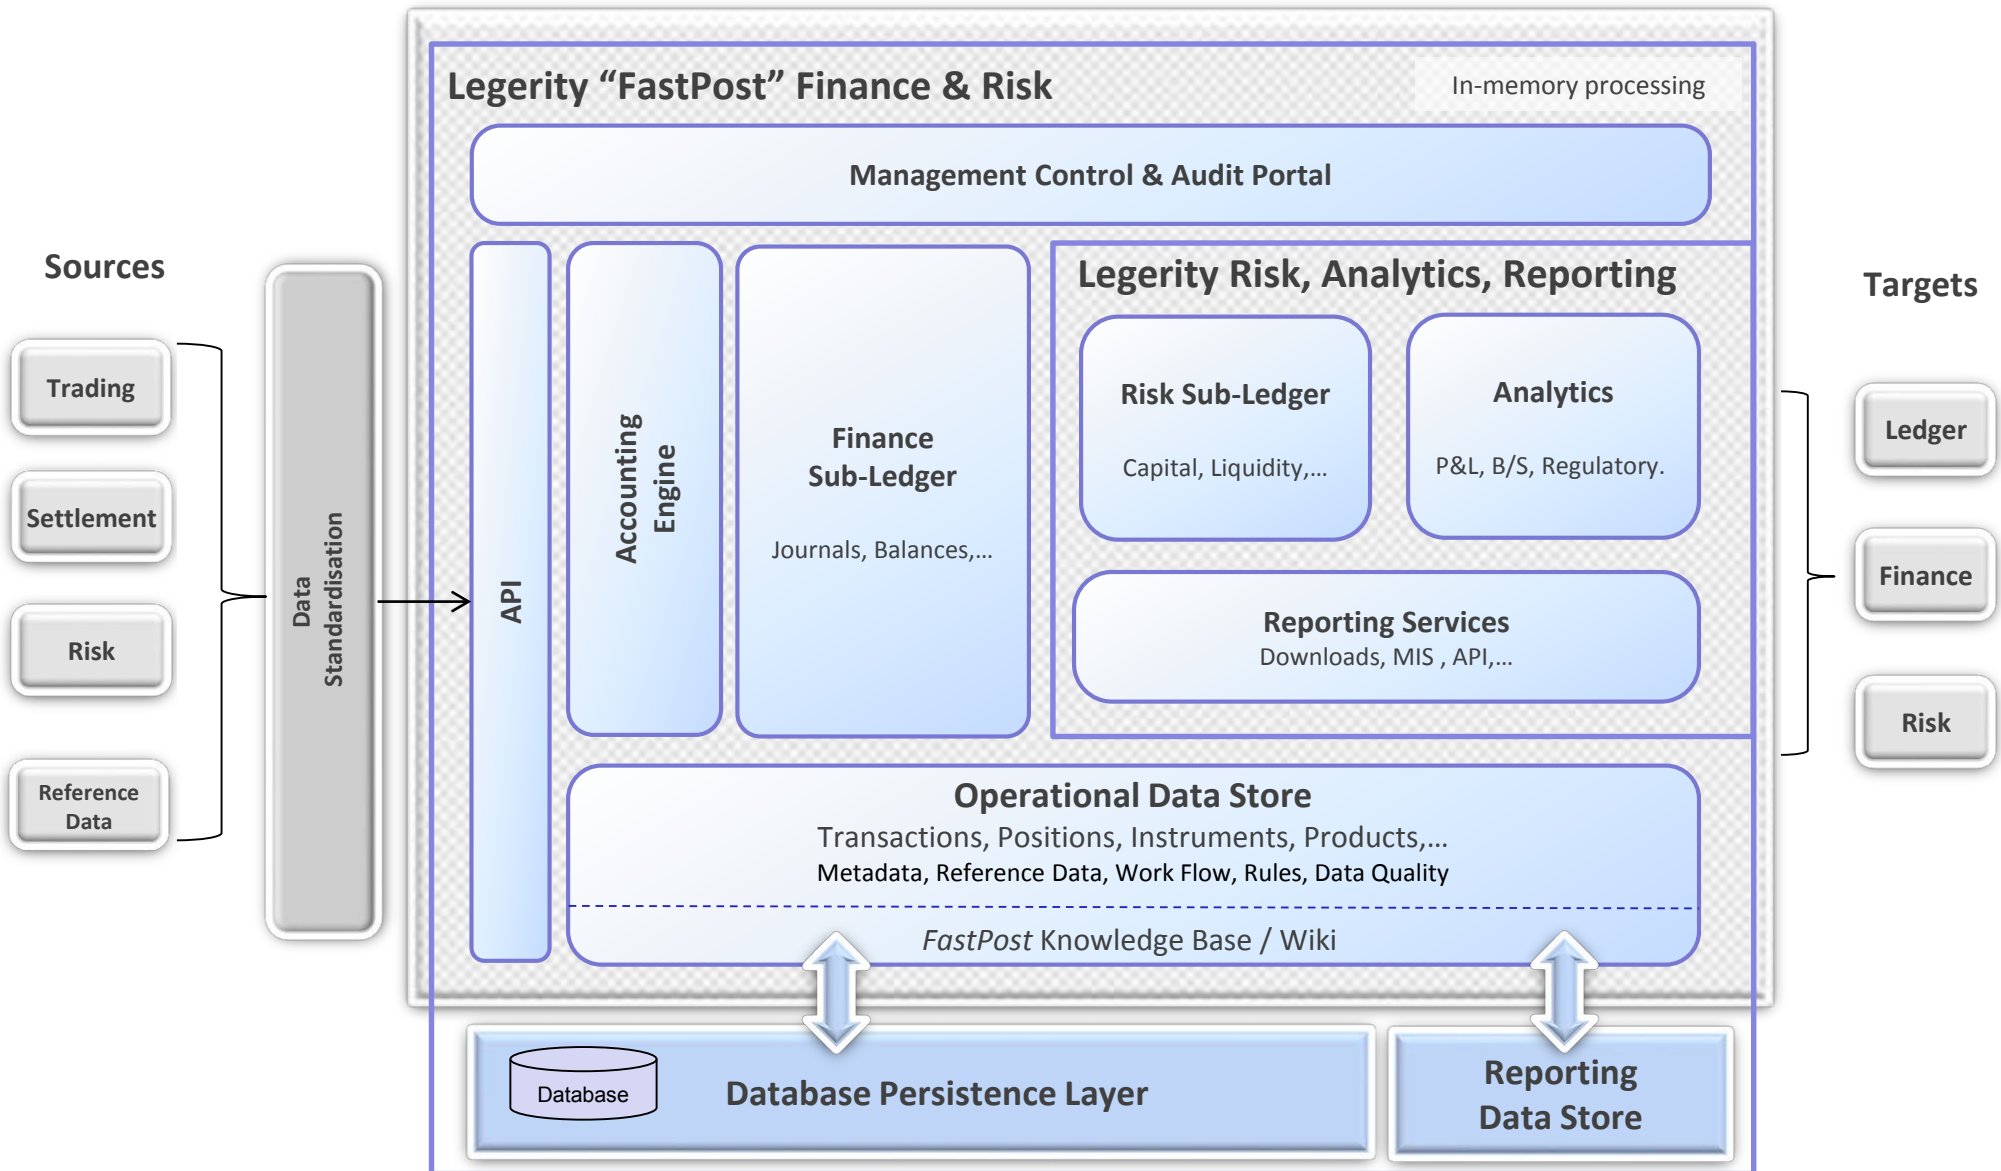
Legerity "FastPost" Finance & Risk

In-memory processing

Management Control & Audit Portal

Sources

Trading

Settlement

Risk

Reference Data

Data Standardisation

API

Accounting Engine

Finance Sub-Ledger

Journals, Balances,...

Legerity Risk, Analytics, Reporting

Risk Sub-Ledger

Capital, Liquidity,...

Analytics

P&L, B/S, Regulatory.

Reporting Services

Downloads, MIS , API,...

Targets

Ledger

Finance

Risk

Operational Data Store

Transactions, Positions, Instruments, Products,...

Metadata, Reference Data, Work Flow, Rules, Data Quality

FastPost Knowledge Base / Wiki

Database

Database Persistence Layer

Reporting Data Store